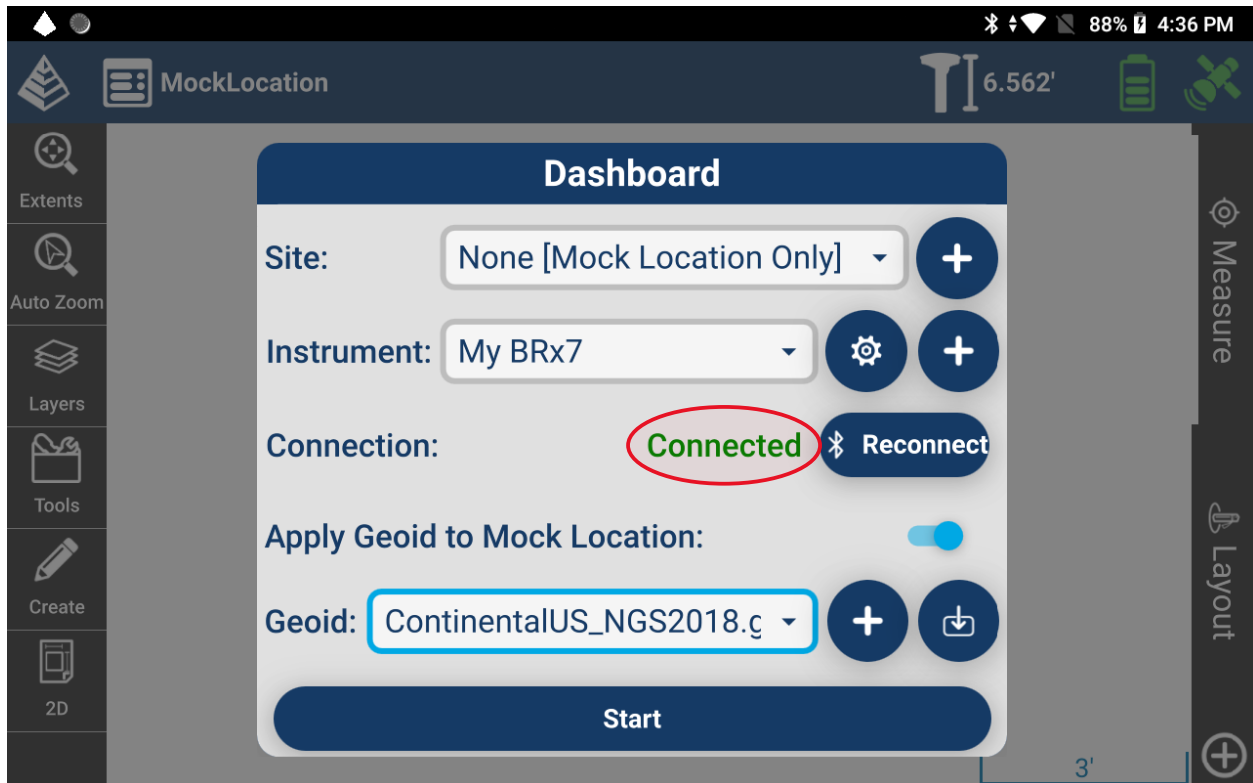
88% 4:36 PM

MockLocation

6.562'

Extents

Auto Zoom

Layers

Tools

Create

2D

Dashboard

Site: None [Mock Location Only]

Instrument: My BRx7

Connection: Connected Reconnect

Apply Geoid to Mock Location:

Geoid: ContinentalUS_NGS2018.g

Start

Measure

Layout

3'